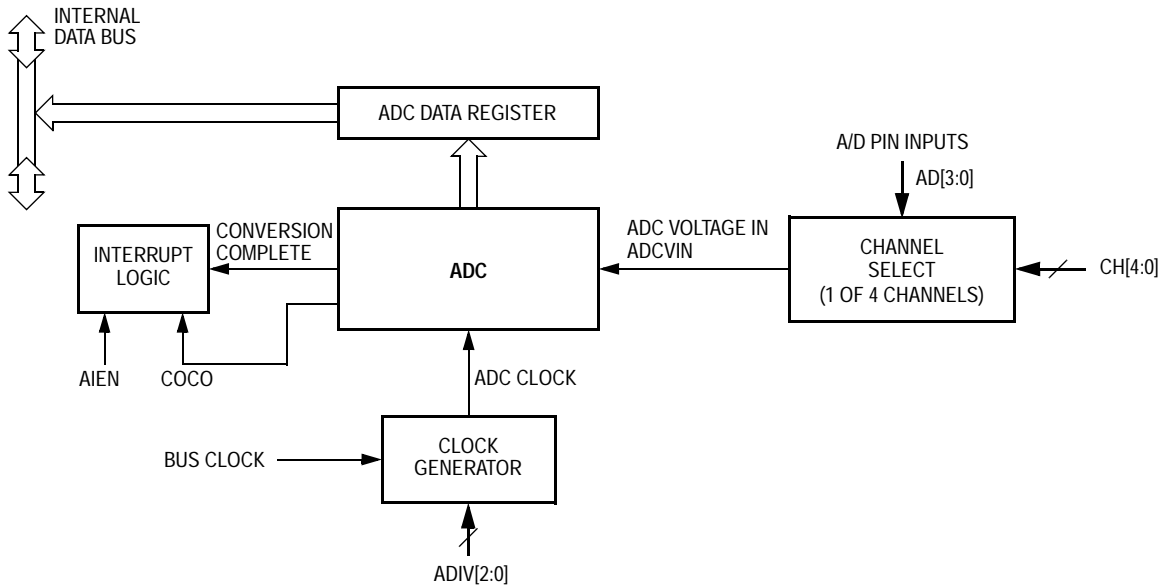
INTERNAL DATA BUS

ADC DATA REGISTER

A/D PIN INPUTS

AD[3:0]

CONVERSION COMPLETE

INTERRUPT LOGIC

ADC

ADC VOLTAGE IN ADCVIN

CHANNEL SELECT (1 OF 4 CHANNELS)

CH[4:0]

AIEN

COCO

ADC CLOCK

BUS CLOCK

CLOCK GENERATOR

ADIV[2:0]